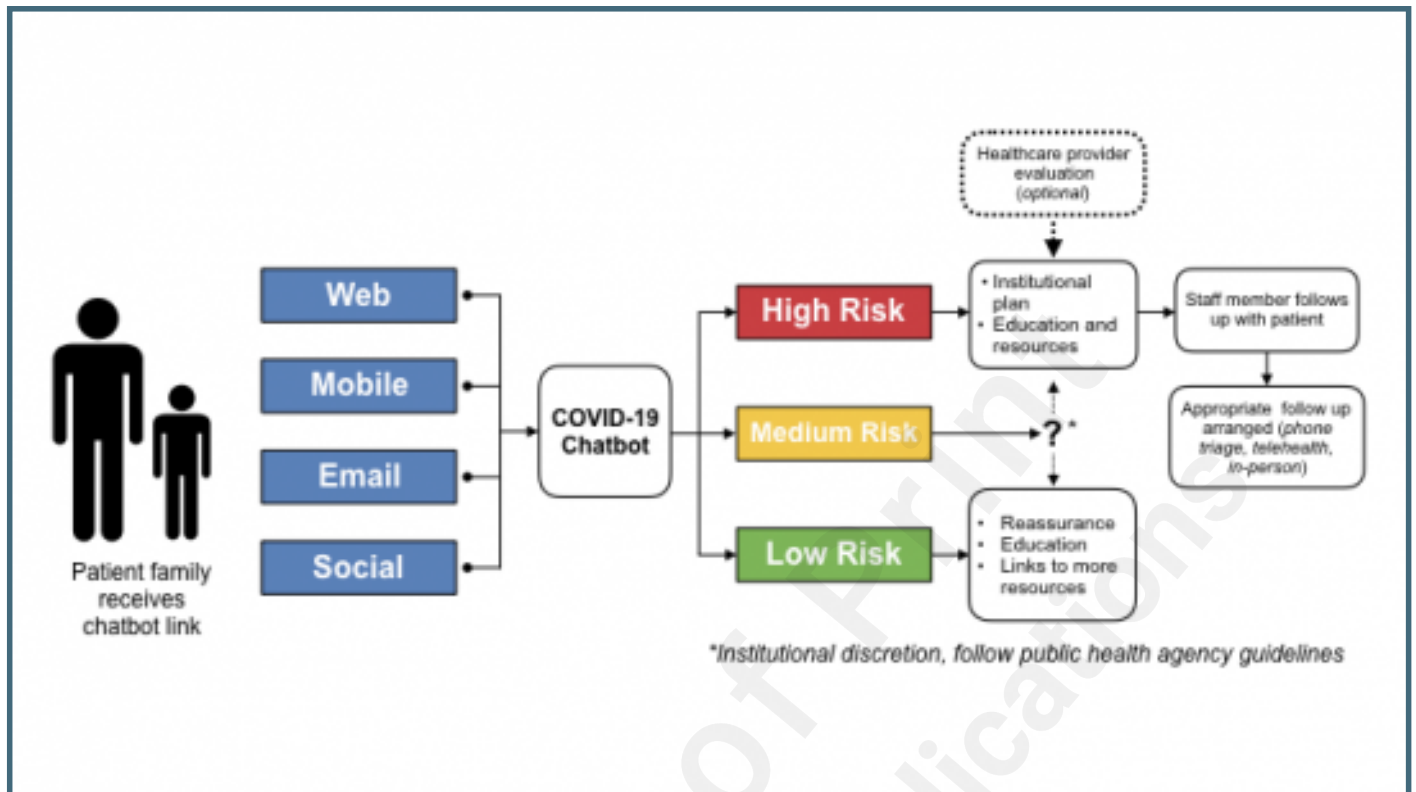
Patient family receives chatbot link

Web

Mobile

Email

Social

COVID-19 Chatbot

High Risk

Medium Risk

Low Risk

Healthcare provider evaluation (optional)

• Institutional plan
• Education and resources

?*

• Reassurance
• Education
• Links to more resources

Staff member follows up with patient

Appropriate follow up arranged (phone triage, telehealth, in-person)

*Institutional discretion, follow public health agency guidelines

of Print
ications